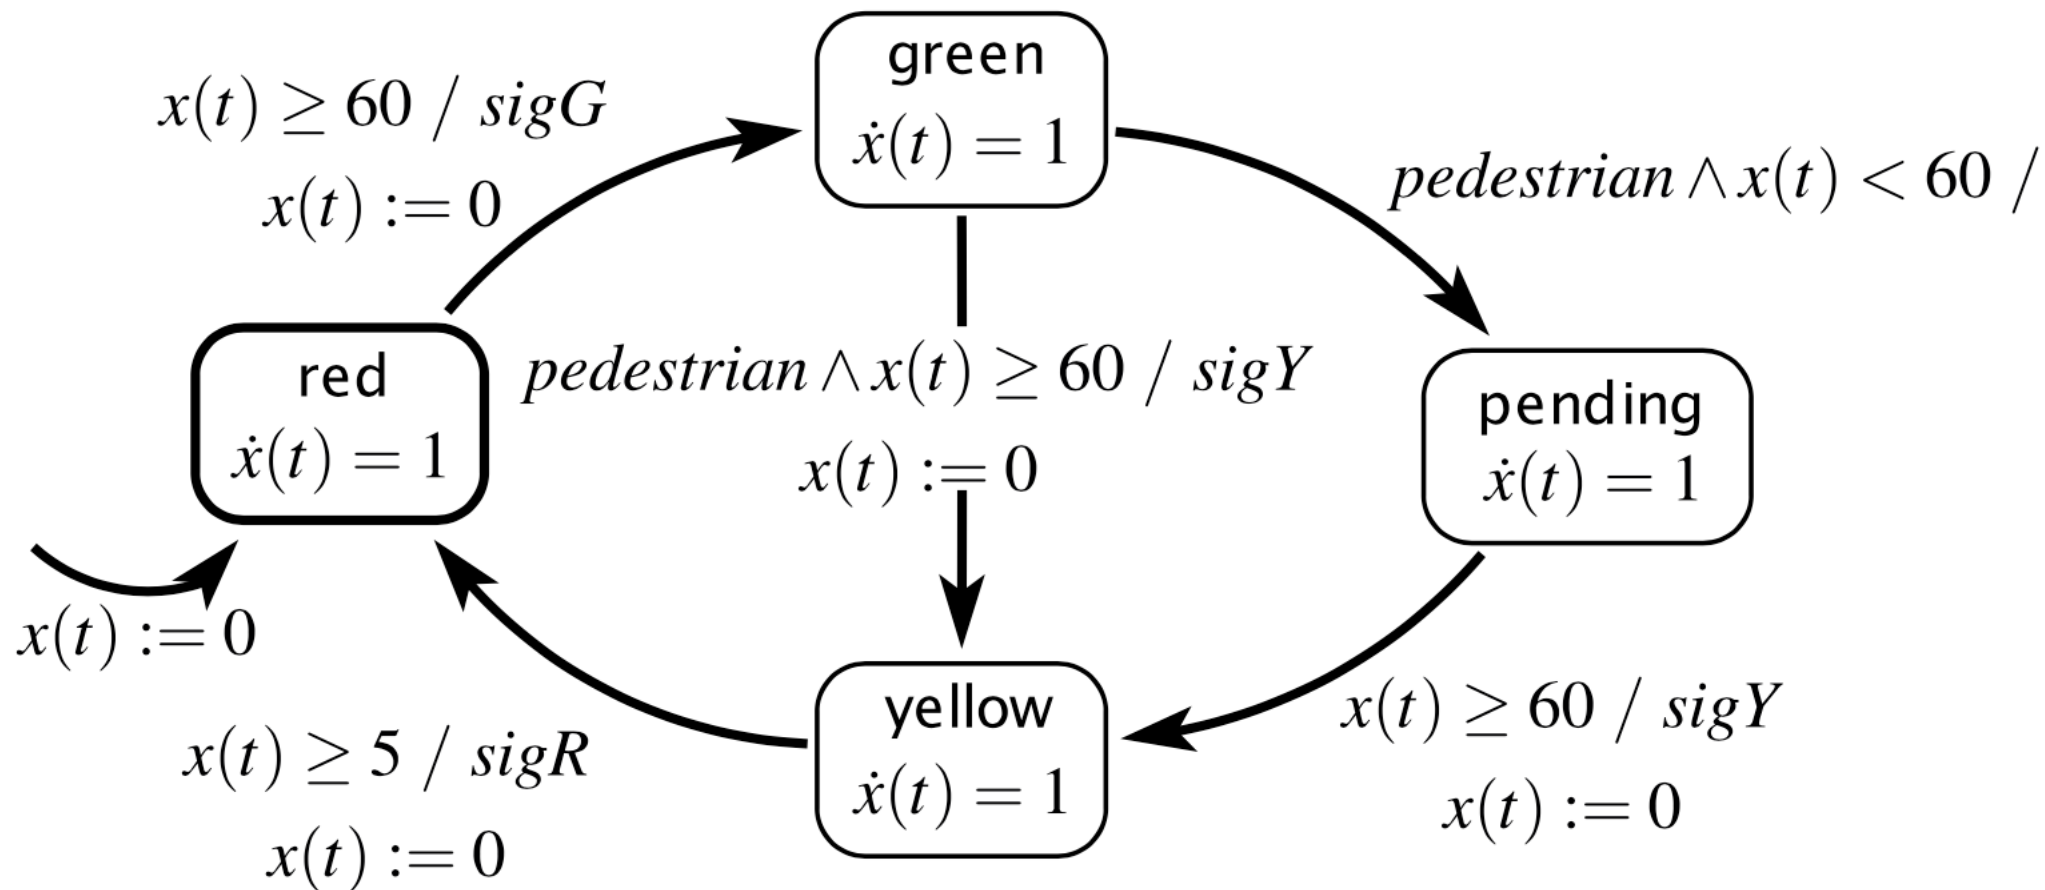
green
$\dot{x}(t) = 1$

$x(t) \geq 60$ / $sigG$
$x(t) := 0$

$pedestrian \wedge x(t) < 60$ /

red
$\dot{x}(t) = 1$

$pedestrian \wedge x(t) \geq 60$ / $sigY$
$x(t) := 0$

pending
$\dot{x}(t) = 1$

$x(t) := 0$

yellow
$\dot{x}(t) = 1$

$x(t) \geq 60$ / $sigY$
$x(t) := 0$

$x(t) \geq 5$ / $sigR$
$x(t) := 0$